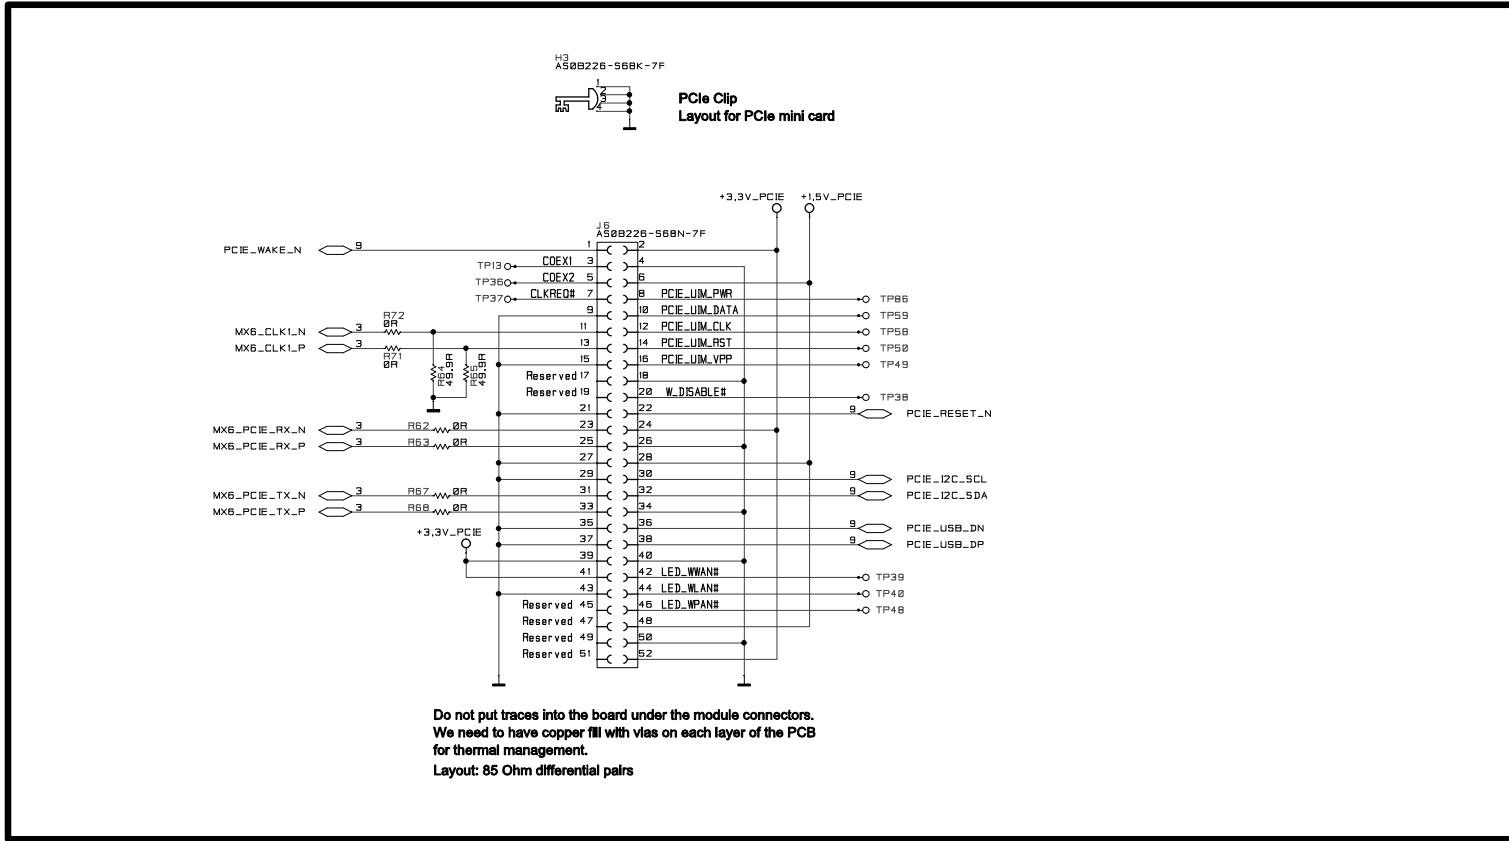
H3
AS0B226-S68K-7F

1
2
3
4

PCIe Clip
Layout for PCIe mini card

+3,3V_PCIE
+1,5V_PCIE

J6
AS0B226-S68N-7F

PCIE_WAKE_N 9 1 2
TP13 COEX1 3 4
TP36 COEX2 5 6
TP37 CLKREQ# 7 8 PCIE_UIM_PWR TP86
9 10 PCIE_UIM_DATA TP59
R72
0R
MX6_CLK1_N 3 11 12 PCIE_UIM_CLK TP58
MX6_CLK1_P 3 13 14 PCIE_UIM_RST TP50
R71
0R
R64
49.9R
R65
49.9R
15 16 PCIE_UIM_VPP TP49
Reserved 17 18
Reserved 19 20 W_DISABLE# TP38
21 22 9 PCIE_RESET_N
MX6_PCIE_RX_N 3 R62 0R 23 24
MX6_PCIE_RX_P 3 R63 0R 25 26
27 28
29 30 9 PCIE_I2C_SCL
MX6_PCIE_TX_N 3 R67 0R 31 32 9 PCIE_I2C_SDA
MX6_PCIE_TX_P 3 R68 0R 33 34
35 36 9 PCIE_USB_DN
+3,3V_PCIE 37 38 9 PCIE_USB_DP
39 40
41 42 LED_WWAN# TP39
43 44 LED_WLAN# TP40
Reserved 45 46 LED_WPAN# TP48
Reserved 47 48
Reserved 49 50
Reserved 51 52

Do not put traces into the board under the module connectors.
We need to have copper fill with vias on each layer of the PCB for thermal management.
Layout: 85 Ohm differential pairs